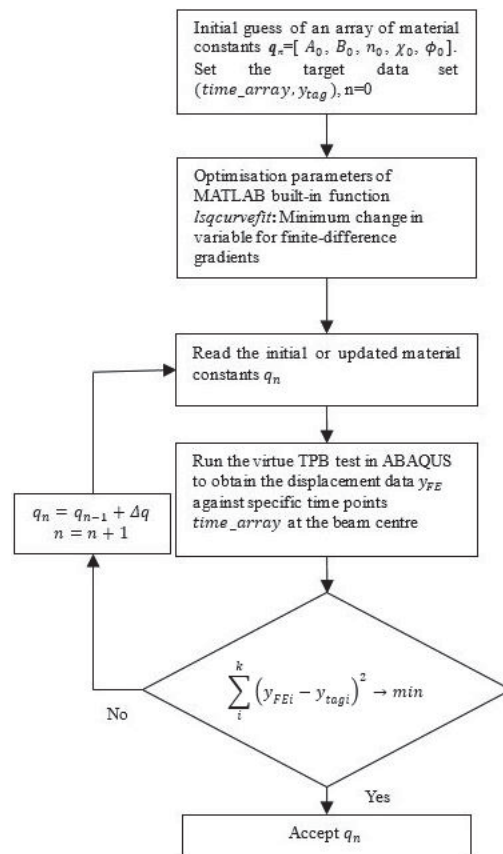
Initial guess of an array of material constants $q_n$=[ $A_0$, $B_0$, $n_0$, $\chi_0$, $\phi_0$]. Set the target data set ($time\_array$, $y_{tag}$), n=0

Optimisation parameters of MATLAB built-in function *lsqcurvefit*: Minimum change in variable for finite-difference gradients

Read the initial or updated material constants $q_n$

Run the virtue TPB test in ABAQUS to obtain the displacement data $y_{FE}$ against specific time points $time\_array$ at the beam centre

$q_n = q_{n-1} + \Delta q$
$n = n + 1$

$\sum_{i}^{k} \left(y_{FEi} - y_{tagi}\right)^2 \rightarrow min$

No

Yes

Accept $q_n$